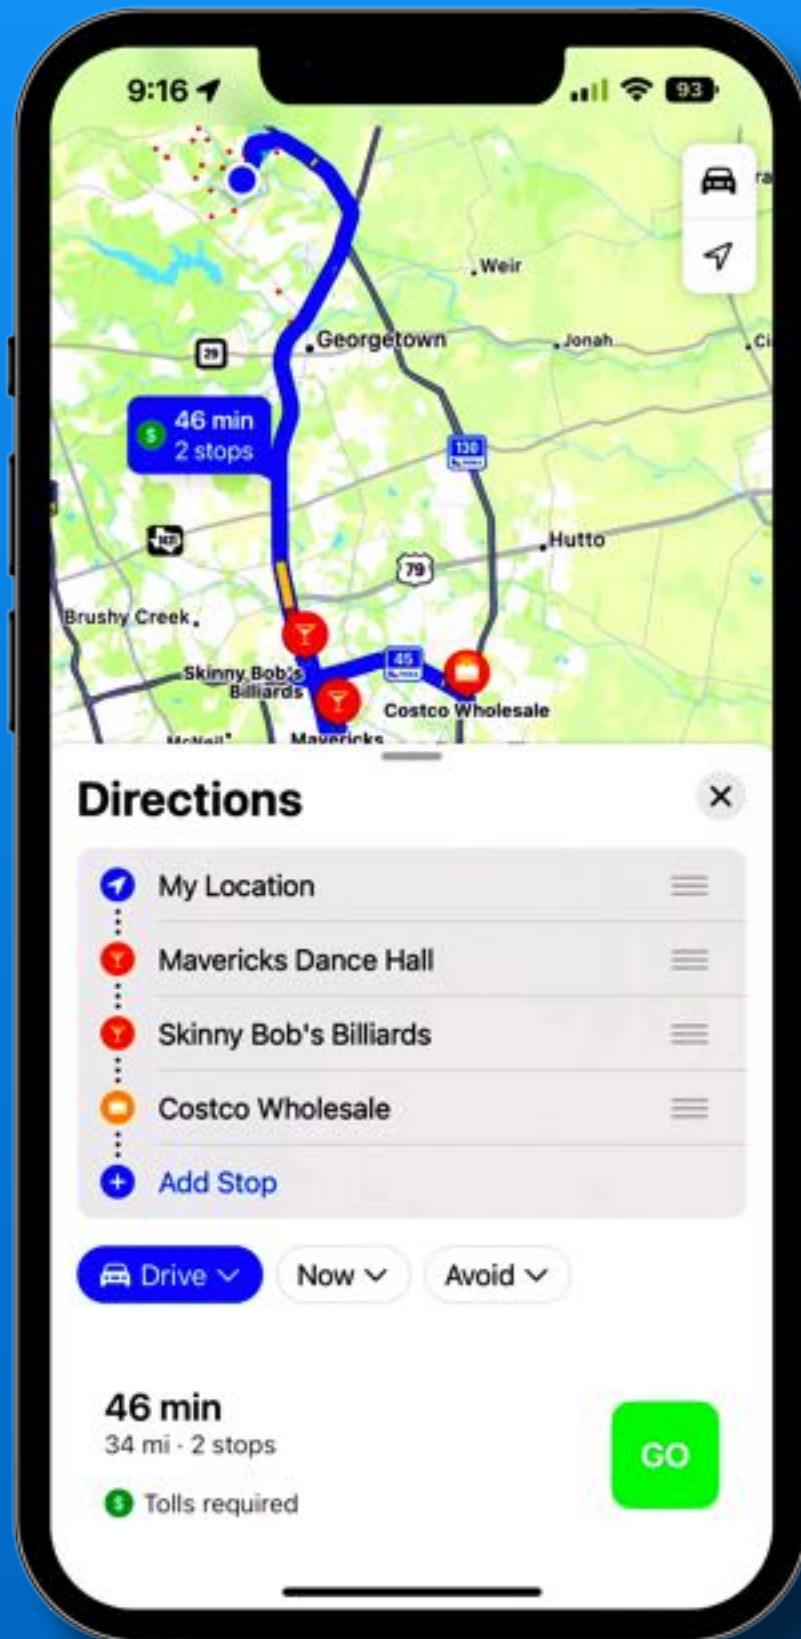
9:16

93

Weir

Georgetown

Jonah

29

46 min
2 stops

130

Hutto

79

Brushy Creek

Skinny Bob's Billiards

45

Costco Wholesale

McNeil

Mavericks

Directions

My Location

Mavericks Dance Hall

Skinny Bob's Billiards

Costco Wholesale

Add Stop

Drive

Now

Avoid

46 min
34 mi · 2 stops

Tolls required

GO